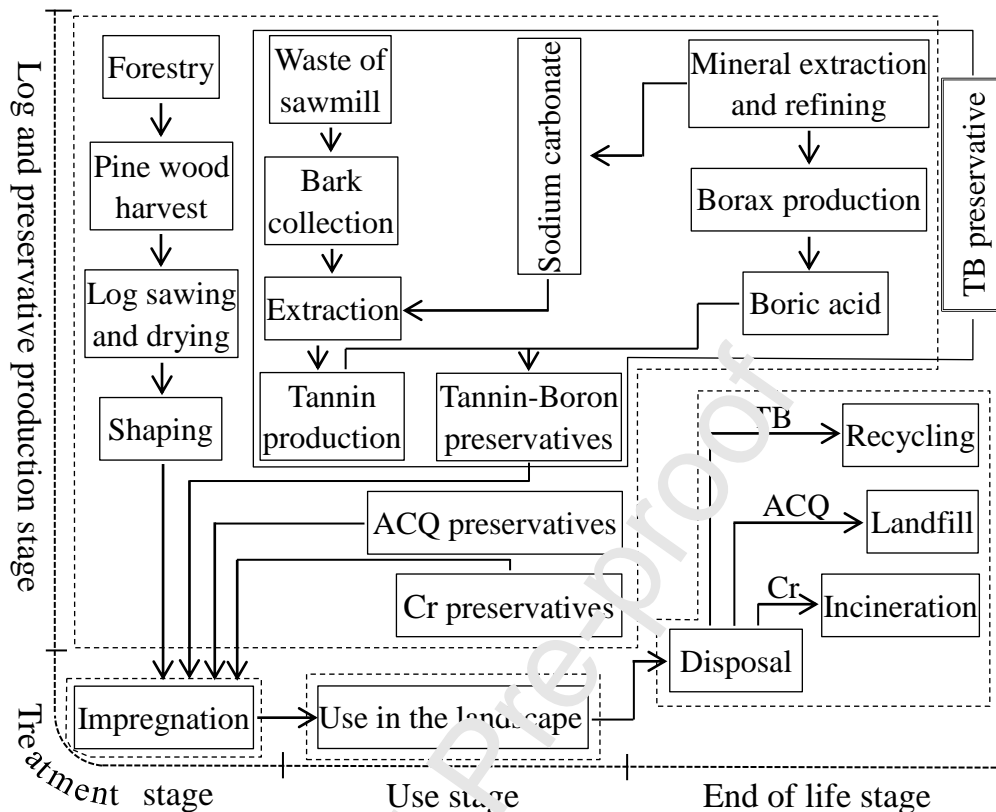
Log and preservative production stage

Forestry

Pine wood harvest

Log sawing and drying

Shaping

Waste of sawmill

Bark collection

Extraction

Tannin production

Sodium carbonate

Mineral extraction and refining

Borax production

Boric acid

Tannin-Boron preservatives

TB preservative

ACQ preservatives

Cr preservatives

TB

Recycling

ACQ

Landfill

Cr

Incineration

Disposal

Impregnation

Use in the landscape

Treatment stage

Use stage

End of life stage

Pre-proof